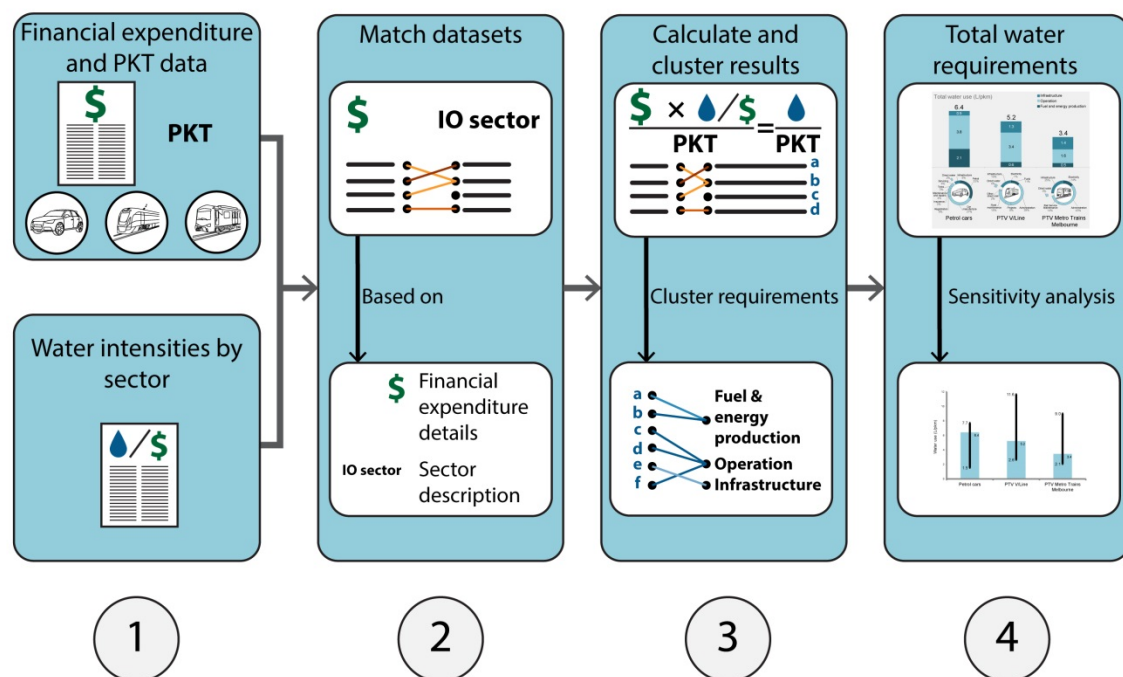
Financial expenditure and PKT data

$

PKT

Water intensities by sector

💧/$

Match datasets

$ IO sector

Based on

$ Financial expenditure details

IO sector Sector description

Calculate and cluster results

$\frac{\$ \times 💧/\$}{PKT} = \frac{💧}{PKT}$

a
b
c
d

Cluster requirements

a
b
c
d
e
f

Fuel & energy production

Operation

Infrastructure

Total water requirements

Total water use (L/pkm)

Infrastructure
Operation
Fuel and energy production

6.4

5.2

3.4

Petrol cars

PTV V/Line

PTV Metro Trains Melbourne

Sensitivity analysis

Water use (L/pkm)

Petrol cars

PTV V/Line

PTV Metro Trains Melbourne

1

2

3

4